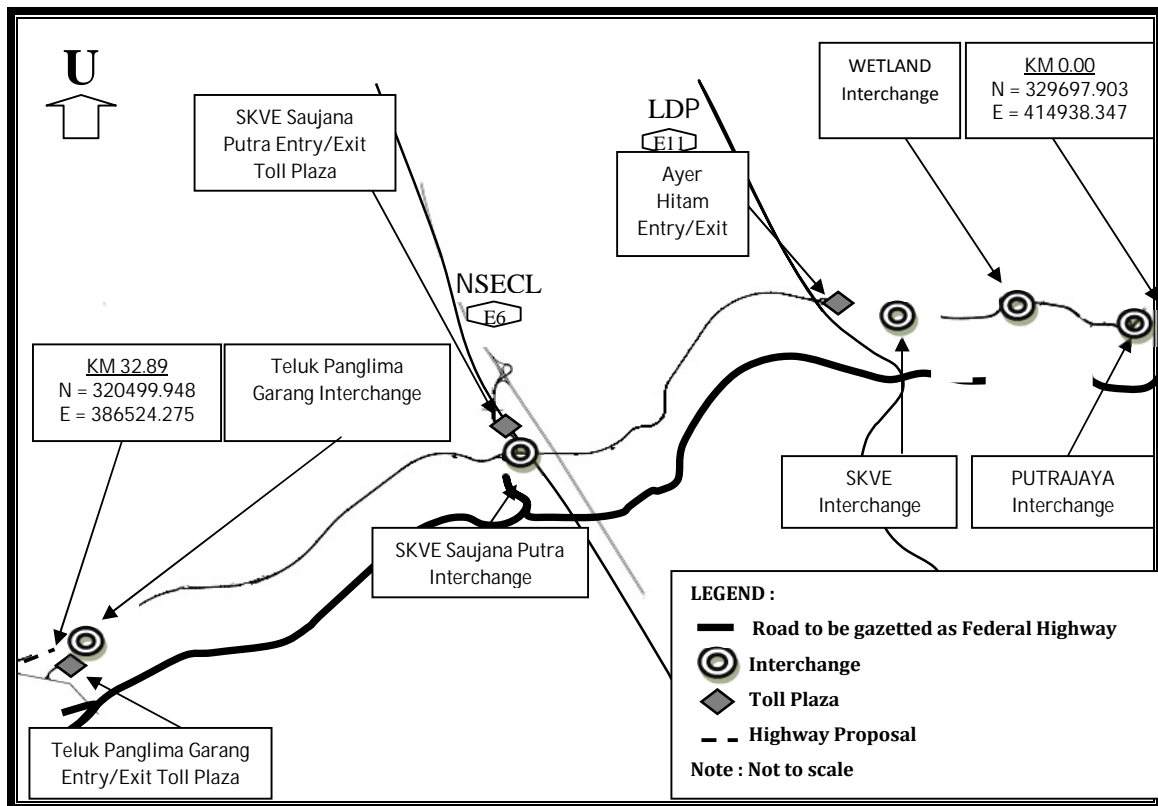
U

SKVE Saujana Putra Entry/Exit Toll Plaza

LDP

E11

Ayer Hitam Entry/Exit

WETLAND Interchange

KM 0.00
N = 329697.903
E = 414938.347

NSECL

E6

KM 32.89
N = 320499.948
E = 386524.275

Teluk Panglima Garang Interchange

SKVE Interchange

PUTRAJAYA Interchange

SKVE Saujana Putra Interchange

LEGEND :
Road to be gazetted as Federal Highway
Interchange
Toll Plaza
Highway Proposal
Note : Not to scale

Teluk Panglima Garang Entry/Exit Toll Plaza